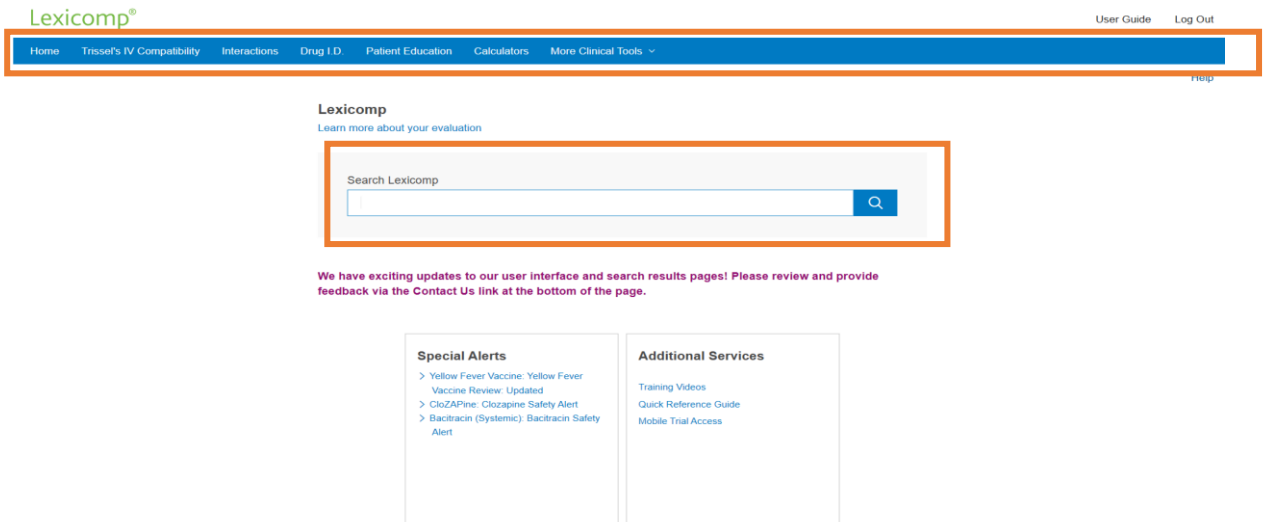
Lexicomp®

User Guide Log Out

Home Trissel's IV Compatibility Interactions Drug I.D. Patient Education Calculators More Clinical Tools

Help

Lexicomp
Learn more about your evaluation

Search Lexicomp

We have exciting updates to our user interface and search results pages! Please review and provide feedback via the Contact Us link at the bottom of the page.

Special Alerts
Yellow Fever Vaccine: Yellow Fever Vaccine Review: Updated
CloZAPine: Clozapine Safety Alert
Bacitracin (Systemic): Bacitracin Safety Alert

Additional Services
Training Videos
Quick Reference Guide
Mobile Trial Access